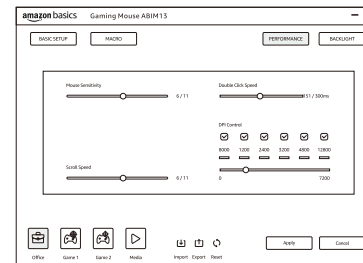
amazon basics Gaming Mouse ABIM13

–

BASIC SETUP

MACRO

PERFORMANCE

BACKLIGHT

Mouse Sensitivity

6 / 11

Double Click Speed

151 / 300ms

DPI Control

8000 1200 2400 3200 4800 12800

Scroll Speed

6 / 11

0

7200

Office

Game 1

Game 2

Media

Import

Export

Reset

Apply

Cancel